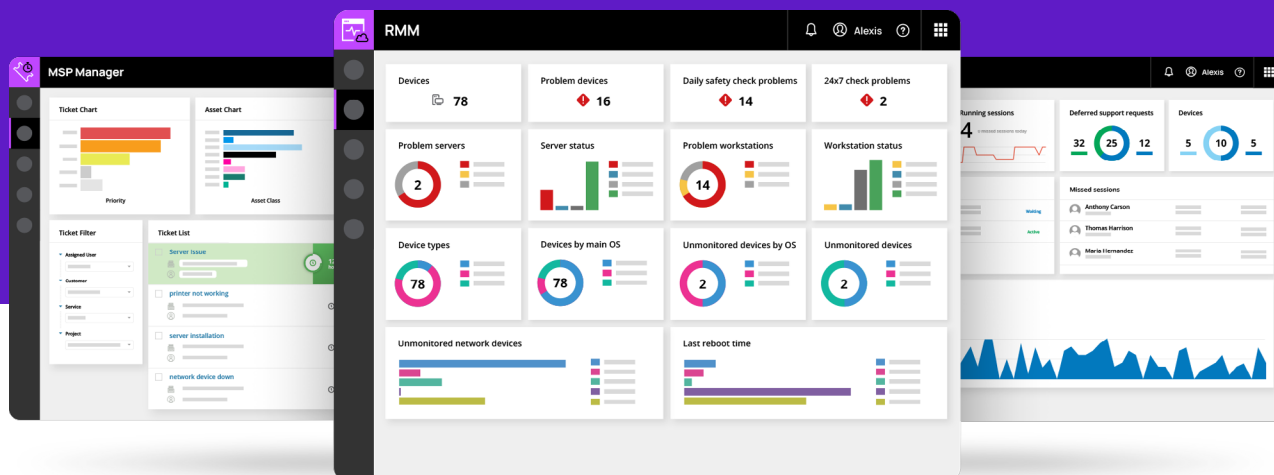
MSP Manager

Ticket Chart

Priority

Asset Chart

Asset Class

Ticket Filter

Assigned User

Customer

Service

Project

Ticket List

Server issue

printer not working

server installation

network device down

RMM

Alexis

Devices
78

Problem devices
16

Daily safety check problems
14

24x7 check problems
2

Problem servers
2

Server status

Problem workstations
14

Workstation status

Device types
78

Devices by main OS
78

Unmonitored devices by OS
2

Unmonitored devices
2

Unmonitored network devices

Last reboot time

Alexis

Running sessions
4

Deferred support requests
32
25
12

Devices
5
10
5

Waiting

Active

Missed sessions

Anthony Carson

Thomas Harrison

Maria Hernandez